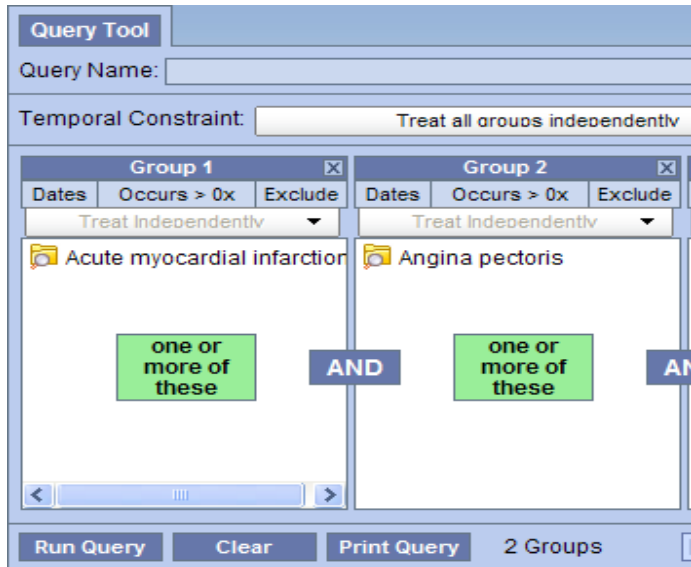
Query Tool

Query Name:

Temporal Constraint: Treat all groups independently

Group 1
Dates | Occurs > 0x | Exclude
Treat Independently
Acute myocardial infarction
one or more of these

AND

Group 2
Dates | Occurs > 0x | Exclude
Treat Independently
Angina pectoris
one or more of these

AN

Run Query | Clear | Print Query | 2 Groups